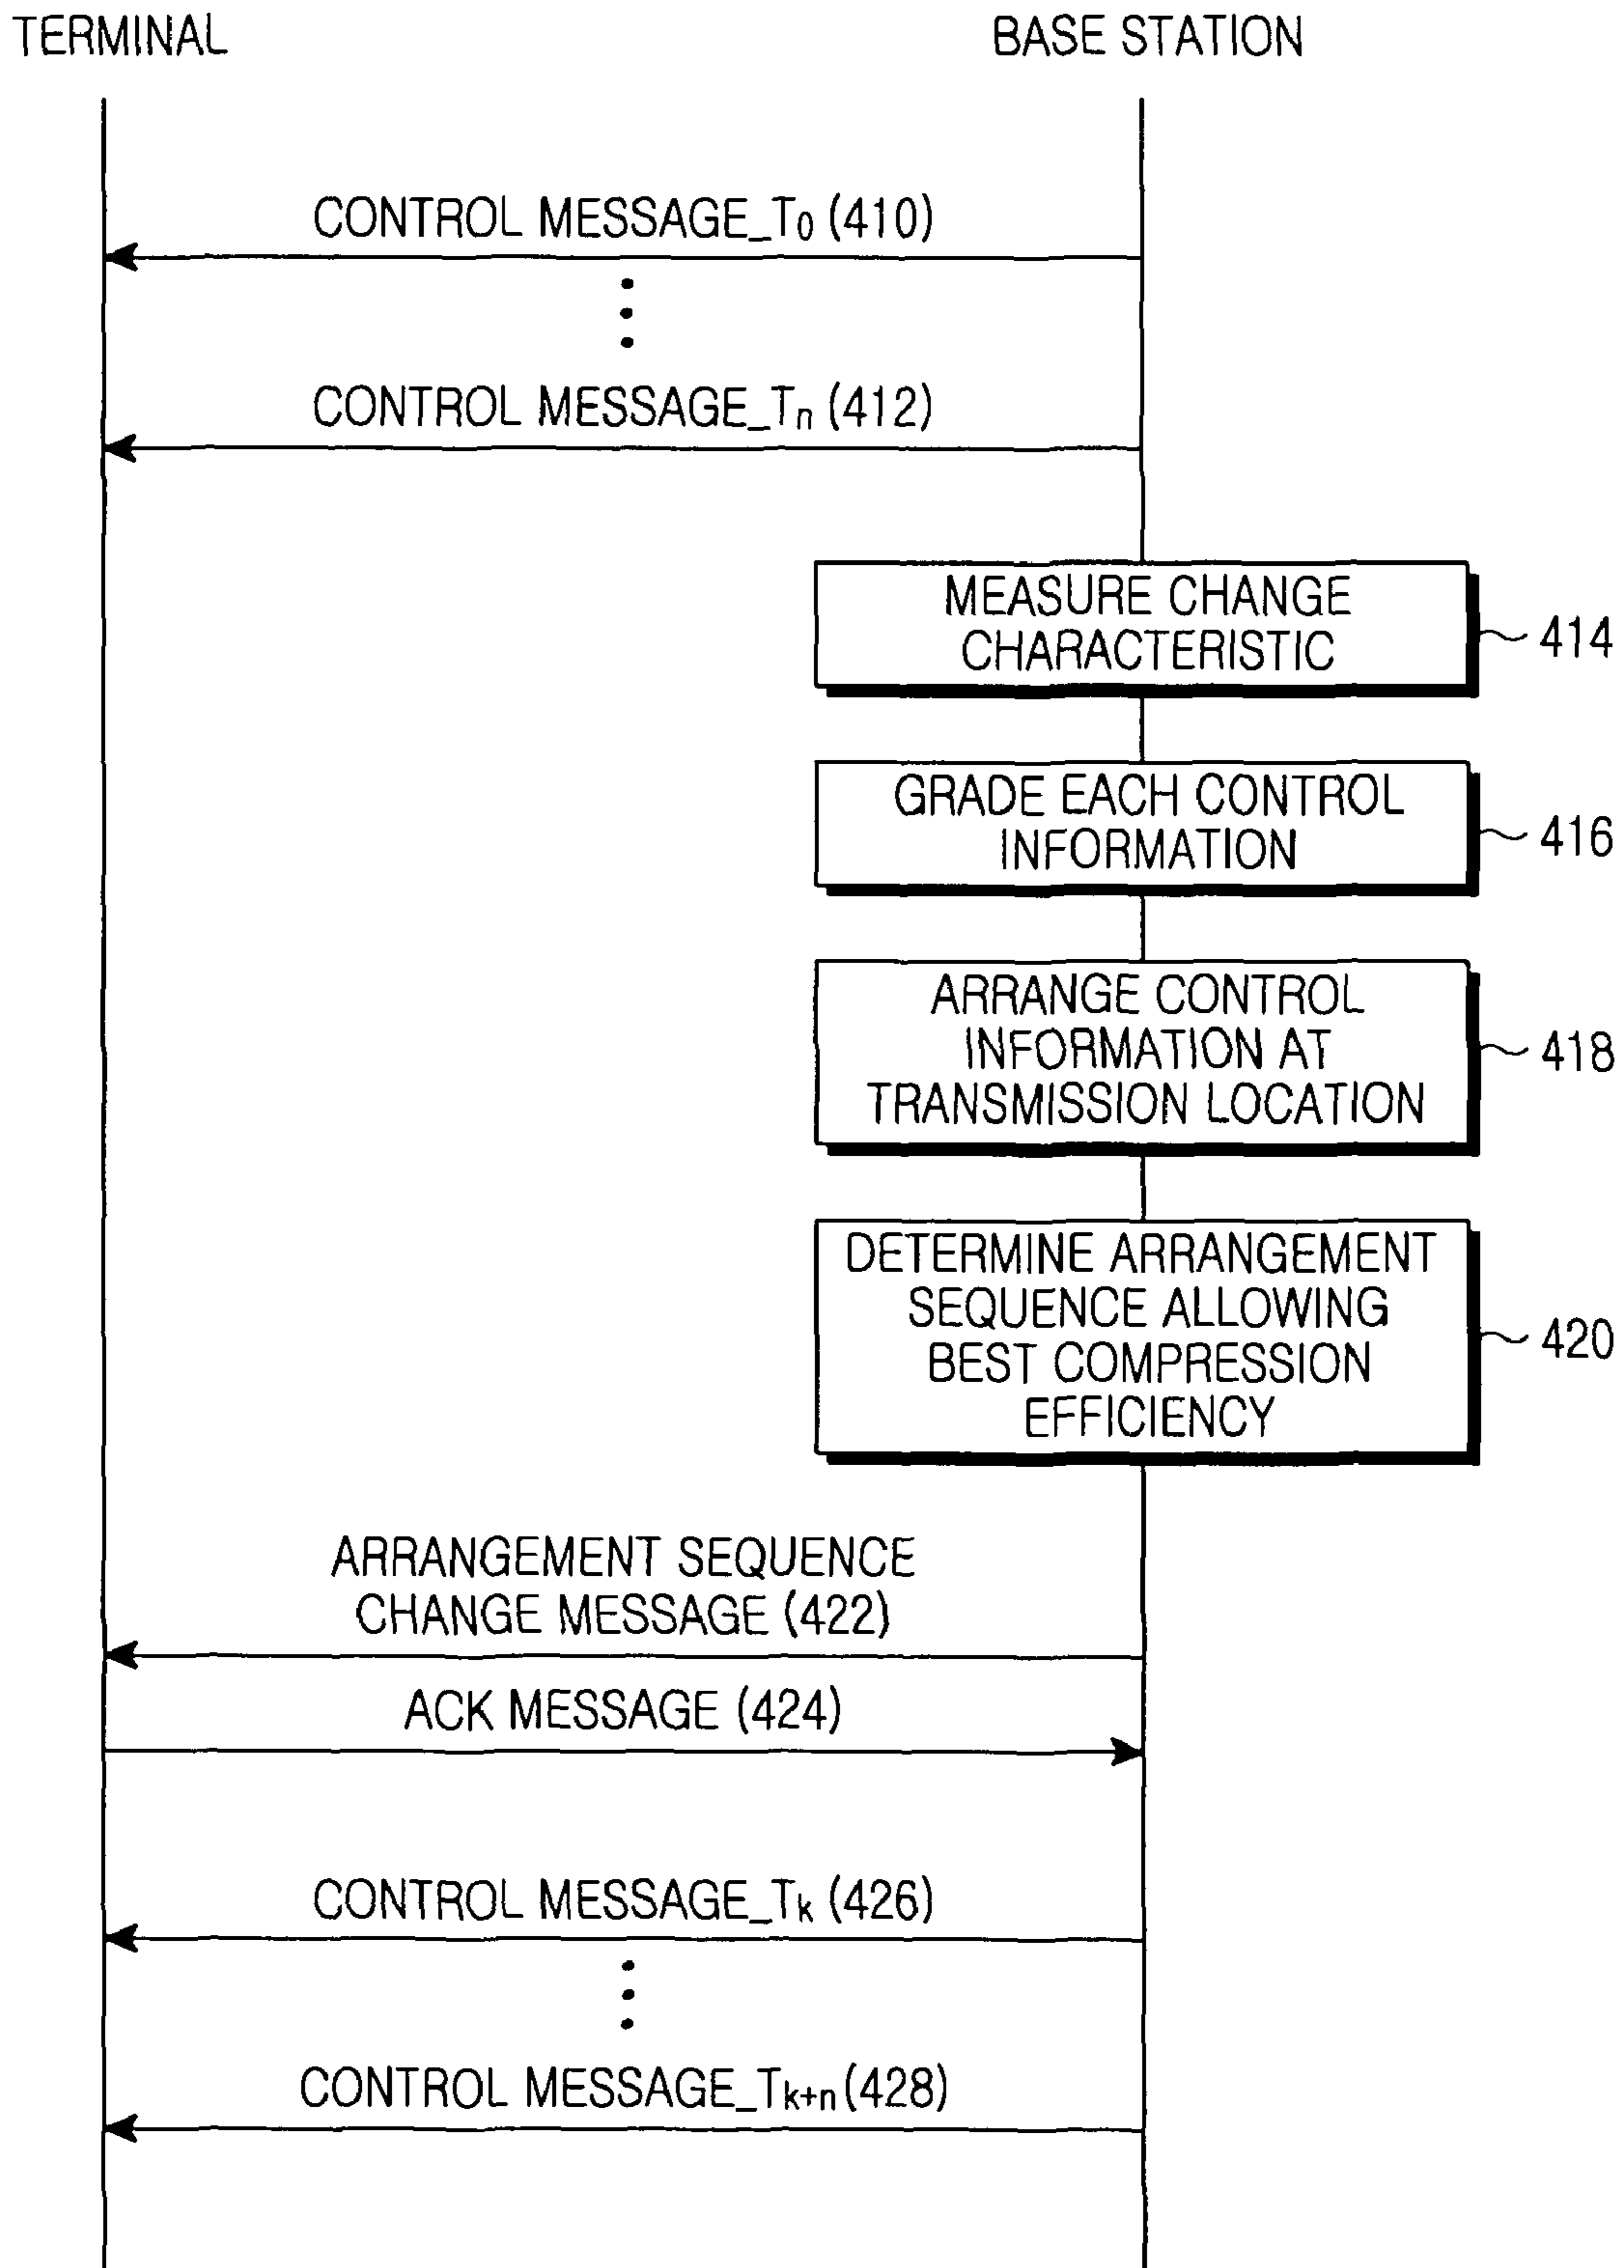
TERMINAL

BASE STATION

CONTROL MESSAGE_$T_0$ (410)

⋮

CONTROL MESSAGE_$T_n$ (412)

MEASURE CHANGE CHARACTERISTIC

414

GRADE EACH CONTROL INFORMATION

416

ARRANGE CONTROL INFORMATION AT TRANSMISSION LOCATION

418

DETERMINE ARRANGEMENT SEQUENCE ALLOWING BEST COMPRESSION EFFICIENCY

420

ARRANGEMENT SEQUENCE CHANGE MESSAGE (422)

ACK MESSAGE (424)

CONTROL MESSAGE_$T_k$ (426)

⋮

CONTROL MESSAGE_$T_{k+n}$ (428)